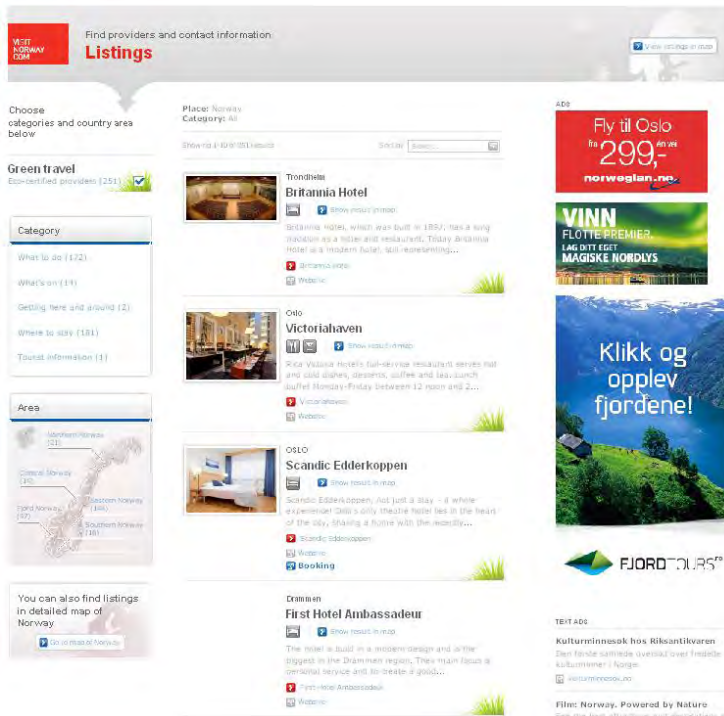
VISIT NORWAY COM

Find providers and contact information

Listings

View listings in map

Choose categories and country area below

Green travel
Eco-certified providers (251)

Category

What to do (172)

What's on (14)

Getting here and around (2)

Where to stay (181)

Tourist information (1)

Area

Northern Norway (53)

Central Norway (38)

Eastern Norway (168)

Fjord Norway (97)

Southern Norway (16)

You can also find listings in detailed map of Norway

Go to map of Norway

Place: Norway
Category: All

Showing 1-10 of 251 results

Sort by: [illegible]

Trondheim
Britannia Hotel

Show result in map

Britannia Hotel, which was built in 1897, has a long tradition as a hotel and restaurant. Today Britannia Hotel is a modern hotel, still representing...

Britannia Hotel

Website

Oslo
Victoriahaven

Show result in map

Rica Victoria Hotel's full-service restaurant serves hot and cold dishes, desserts, coffee and tea. Lunch buffet Monday-Friday between 12 noon and 2...

Victoriahaven

Website

OSLO
Scandic Edderkoppen

Show result in map

Scandic Edderkoppen, not just a stay – a whole experience! Oslo's only theatre hotel lies in the heart of the city, sharing a home with the recently...

Scandic Edderkoppen

Website

Booking

Drammen
First Hotel Ambassadeur

Show result in map

The hotel is built in a modern design and is the biggest in the Drammen region. Their main focus is personal service and to create a good...

First Hotel Ambassadeur

Website

ADS

Fly til Oslo
fra 299,- én vei
norwegian.no

VINN
FLOTTE PREMIER.
LAG DITT EGET
MAGISKE NORDLYS

Klikk og opplev fjordene!

FJORDTOURS

TEXT ADS

Kulturminnesøk hos Riksantikvaren
Den første samlede oversikt over fredete kulturminner i Norge.

kulturminnesok.no

Film: Norway. Powered by Nature
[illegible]